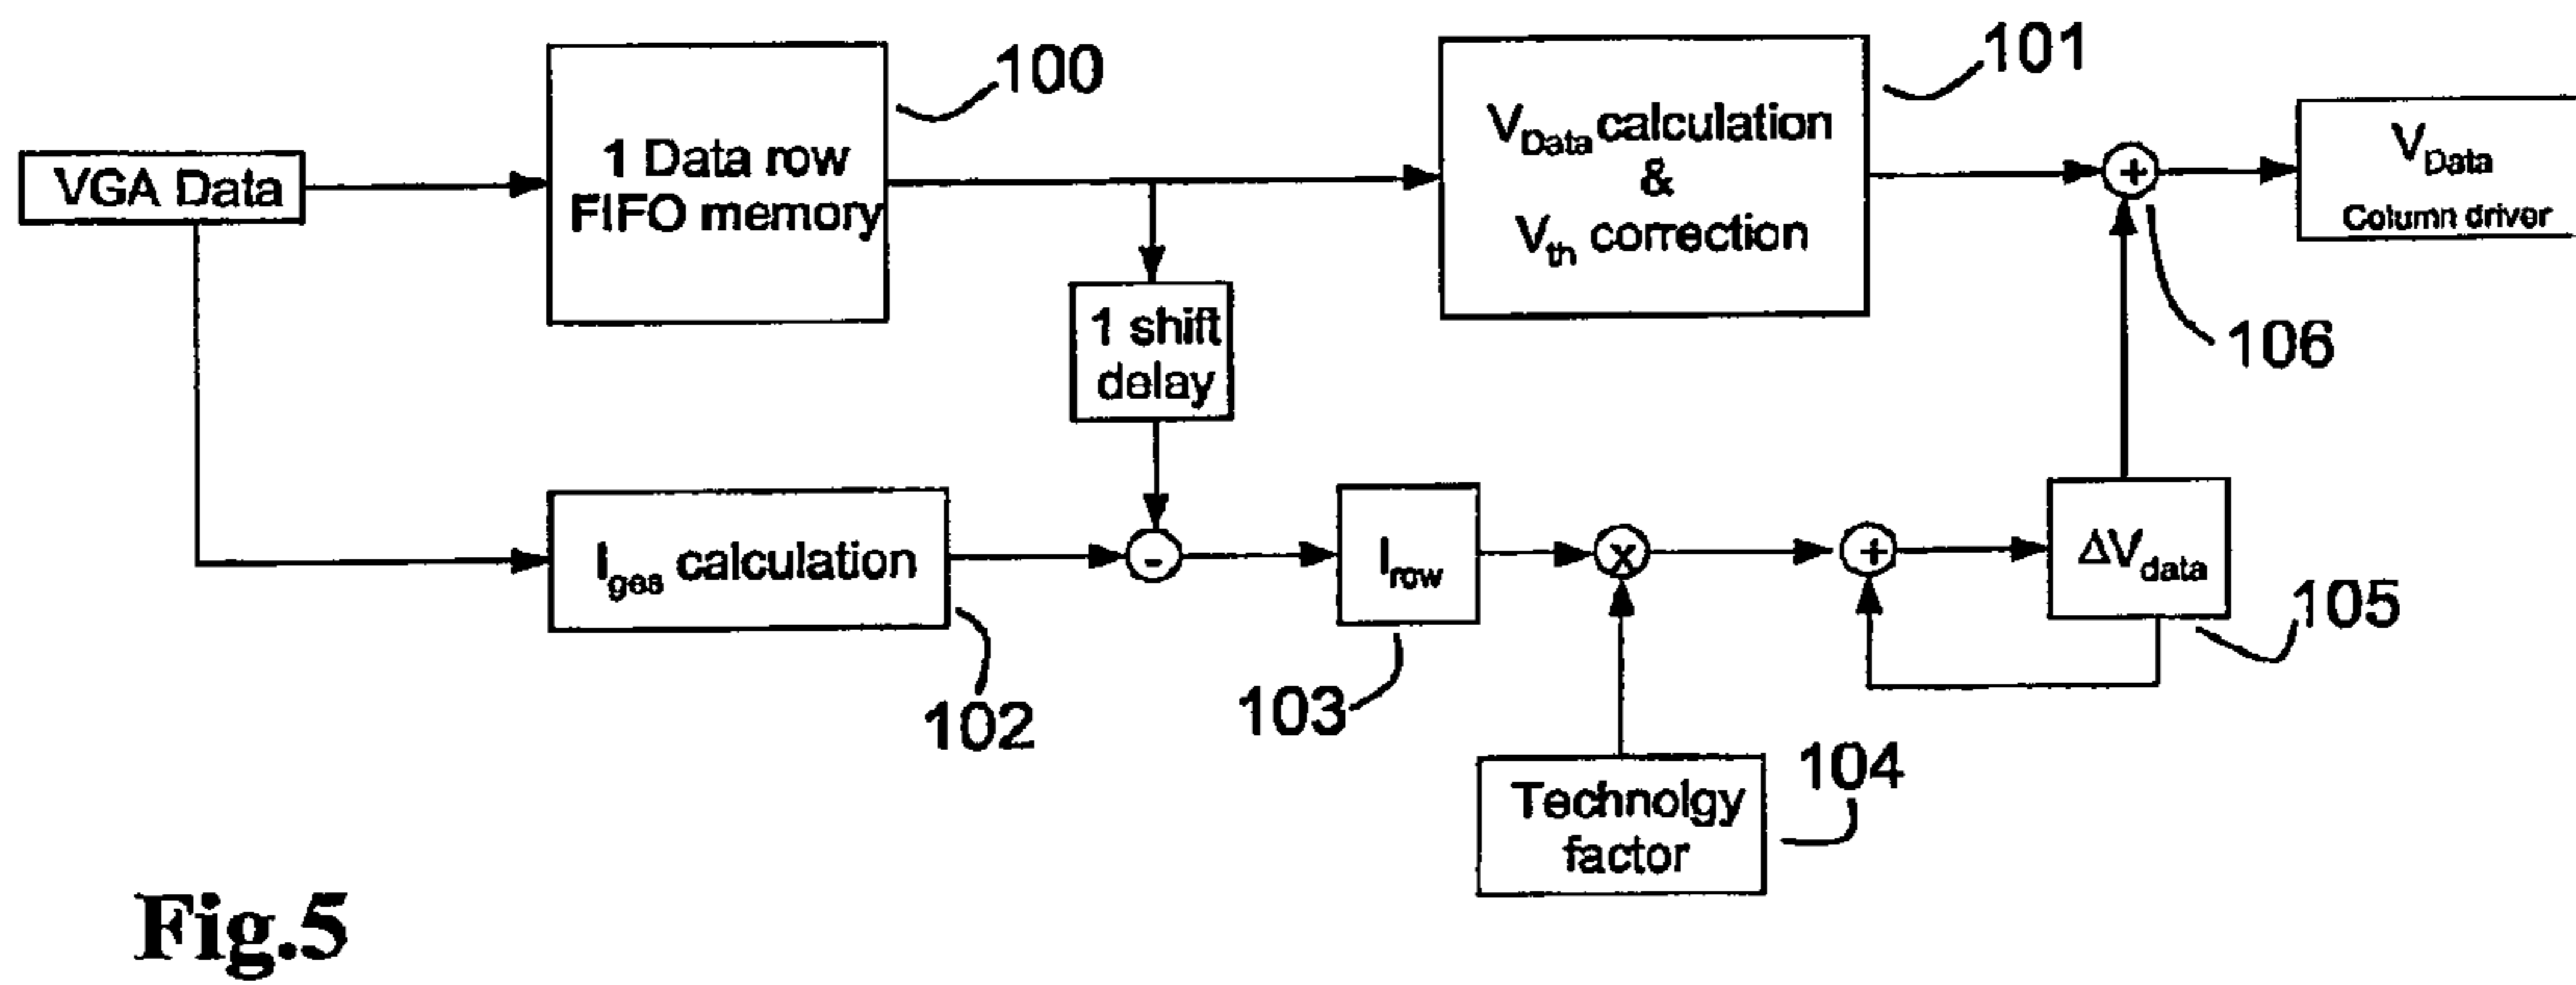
VGA Data

1 Data row FIFO memory

100

$V_{Data}$ calculation & $V_{th}$ correction

101

+

$V_{Data}$ Column driver

106

1 shift delay

$I_{ges}$ calculation

-

$I_{row}$

x

+

$\Delta V_{data}$

105

102

103

Technolgy factor

104

Fig.5